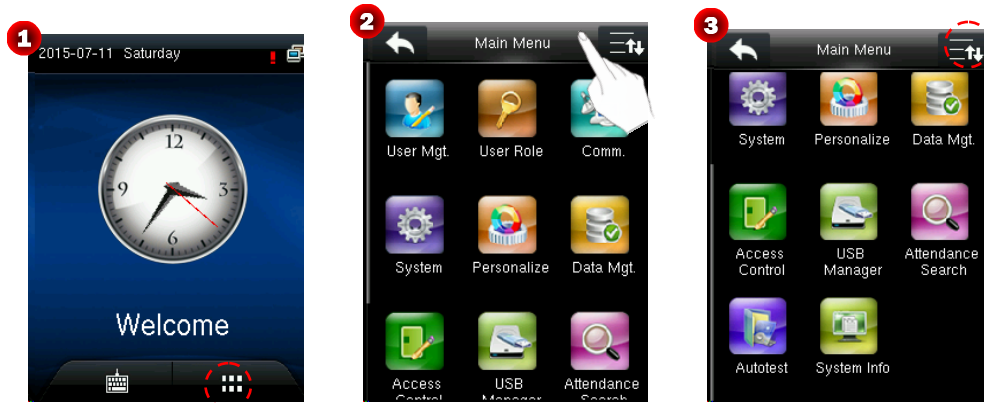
1
2015-07-11 Saturday
12
9
3
6
Welcome

2
Main Menu
User Mgt.
User Role
Comm.
System
Personalize
Data Mgt.
Access Control
USB Manager
Attendance Search

3
Main Menu
System
Personalize
Data Mgt.
Access Control
USB Manager
Attendance Search
Autotest
System Info